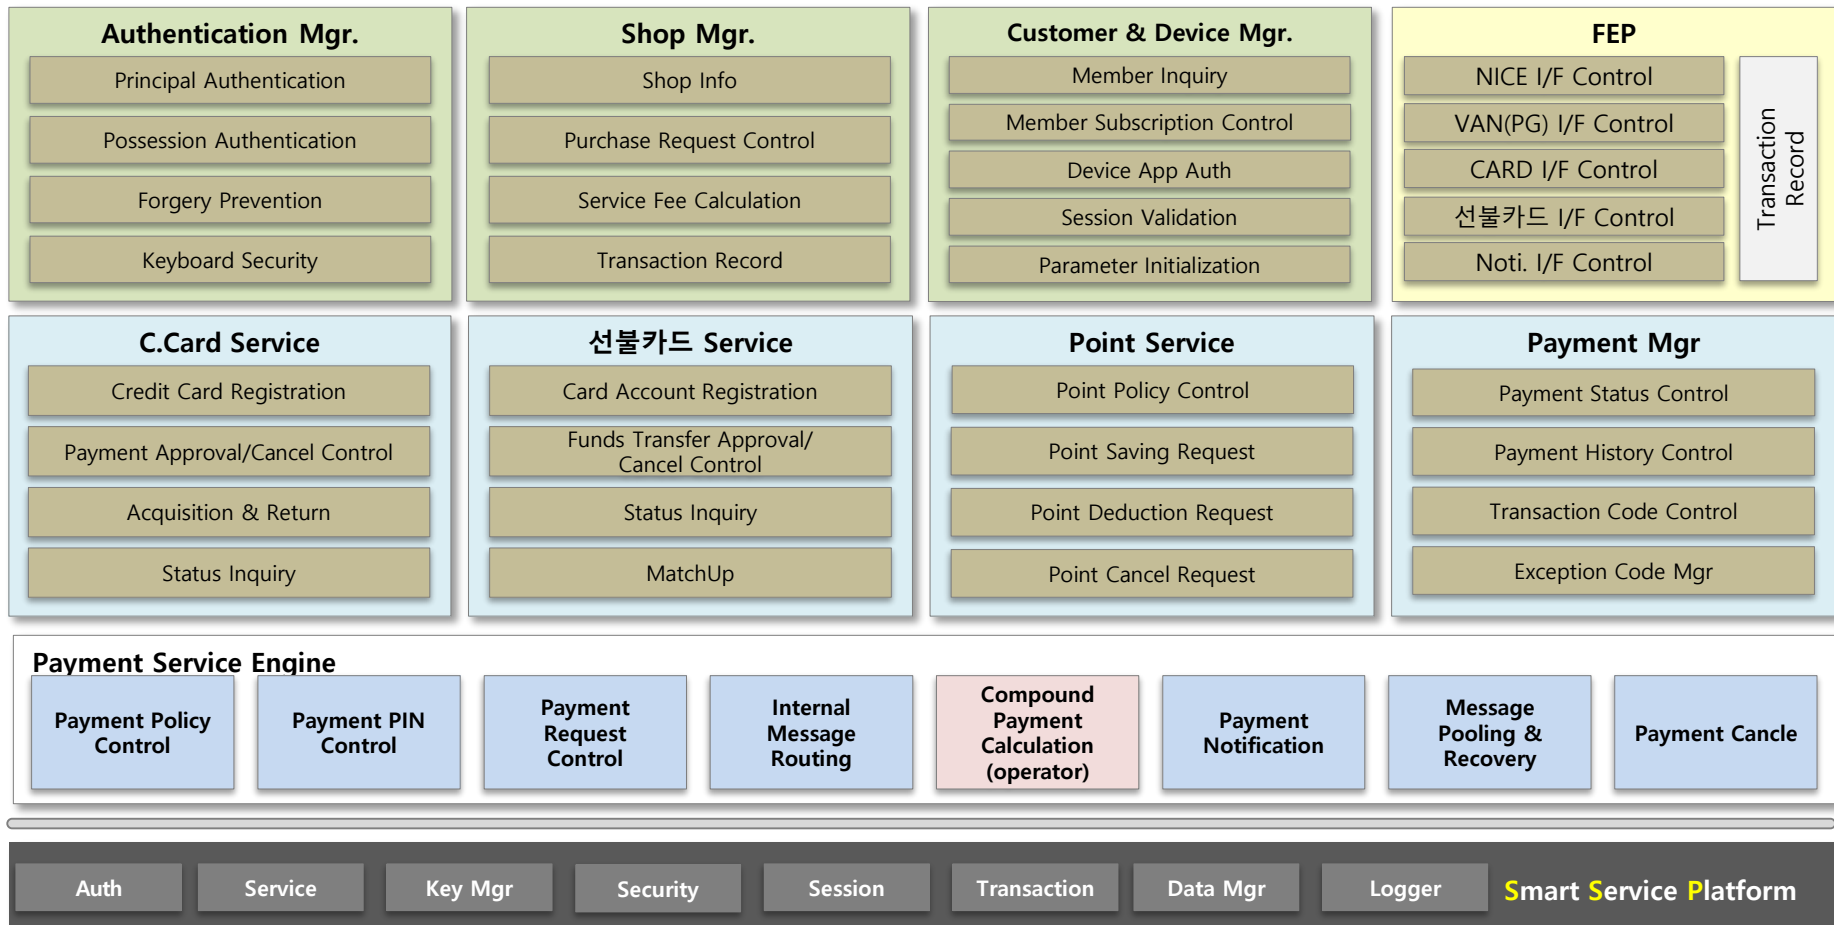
Authentication Mgr.

Principal Authentication

Possession Authentication

Forgery Prevention

Keyboard Security

Shop Mgr.

Shop Info

Purchase Request Control

Service Fee Calculation

Transaction Record

Customer & Device Mgr.

Member Inquiry

Member Subscription Control

Device App Auth

Session Validation

Parameter Initialization

FEP

NICE I/F Control

VAN(PG) I/F Control

CARD I/F Control

선불카드 I/F Control

Noti. I/F Control

Transaction Record

C.Card Service

Credit Card Registration

Payment Approval/Cancel Control

Acquisition & Return

Status Inquiry

선불카드 Service

Card Account Registration

Funds Transfer Approval/ Cancel Control

Status Inquiry

MatchUp

Point Service

Point Policy Control

Point Saving Request

Point Deduction Request

Point Cancel Request

Payment Mgr

Payment Status Control

Payment History Control

Transaction Code Control

Exception Code Mgr

Payment Service Engine

Payment Policy Control

Payment PIN Control

Payment Request Control

Internal Message Routing

Compound Payment Calculation (operator)

Payment Notification

Message Pooling & Recovery

Payment Cancle

Auth

Service

Key Mgr

Security

Session

Transaction

Data Mgr

Logger

Smart Service Platform